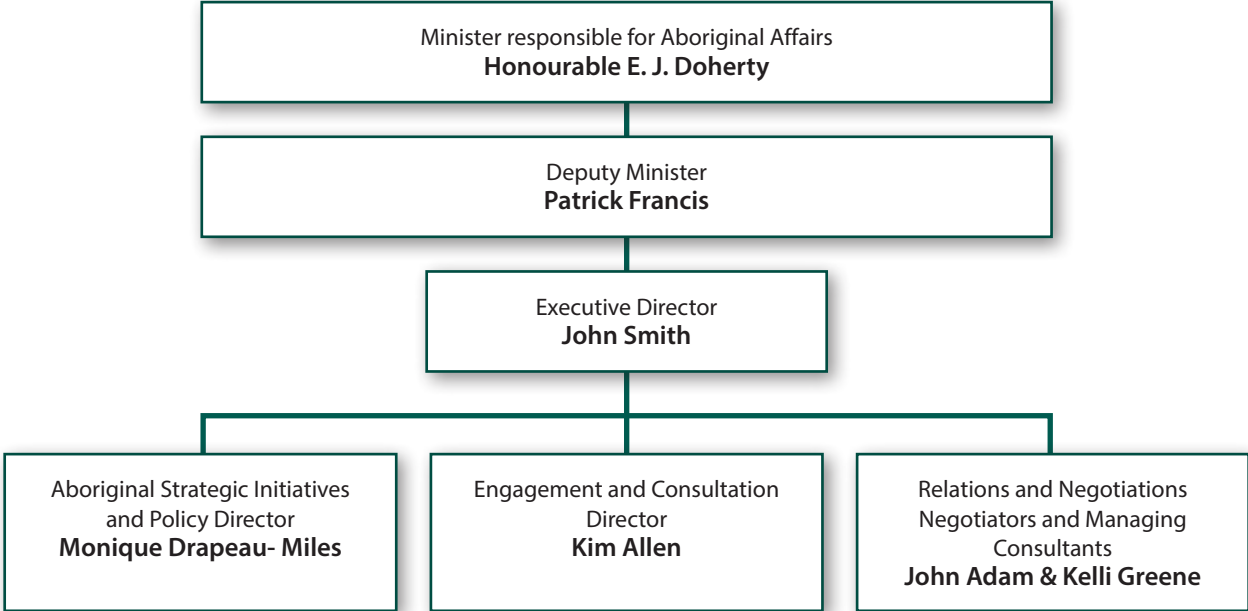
Minister responsible for Aboriginal Affairs
**Honourable E. J. Doherty**

Deputy Minister
**Patrick Francis**

Executive Director
**John Smith**

Aboriginal Strategic Initiatives and Policy Director
**Monique Drapeau- Miles**

Engagement and Consultation Director
**Kim Allen**

Relations and Negotiations Negotiators and Managing Consultants
**John Adam & Kelli Greene**